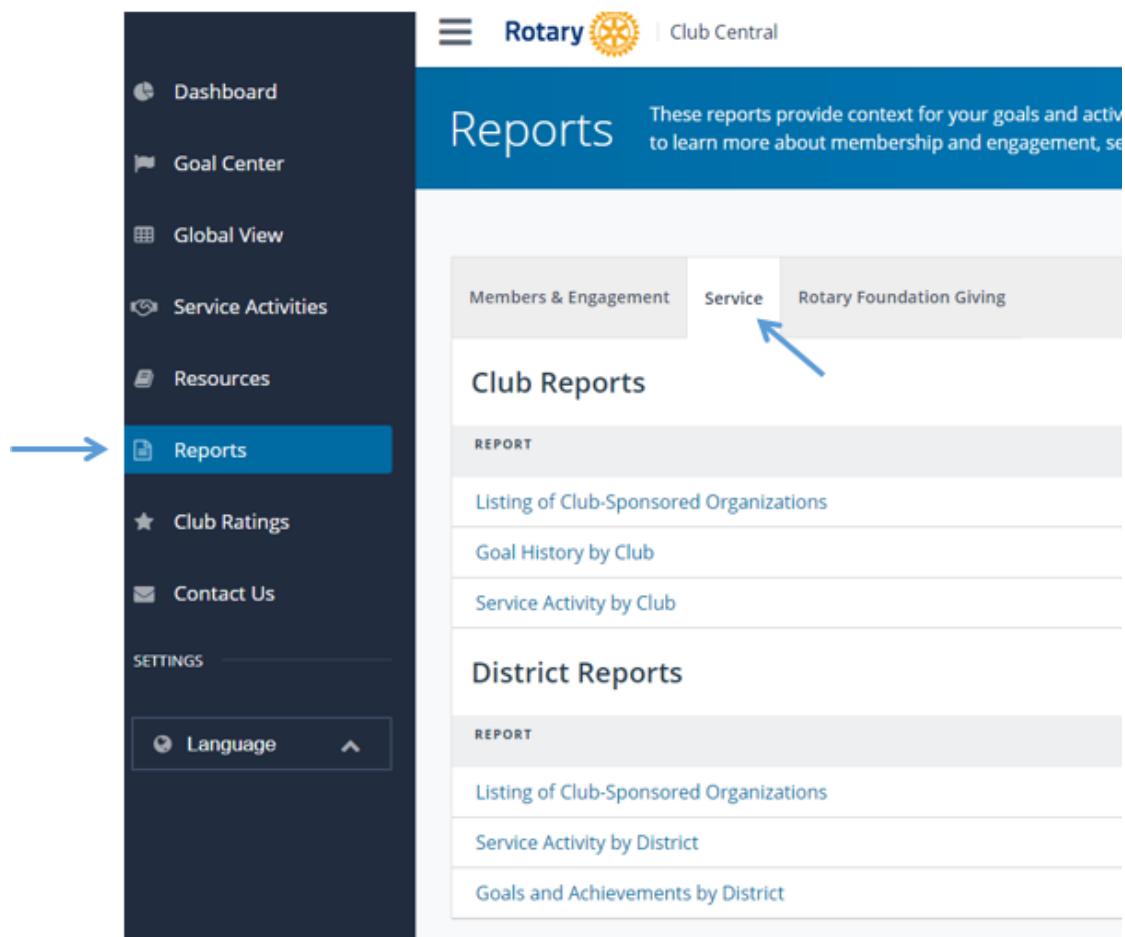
Rotary | Club Central

Dashboard

Goal Center

Global View

Service Activities

Resources

Reports

Club Ratings

Contact Us

SETTINGS

Language

Reports

These reports provide context for your goals and activ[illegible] to learn more about membership and engagement, se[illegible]

Members & Engagement | Service | Rotary Foundation Giving

Club Reports

REPORT

Listing of Club-Sponsored Organizations

Goal History by Club

Service Activity by Club

District Reports

REPORT

Listing of Club-Sponsored Organizations

Service Activity by District

Goals and Achievements by District